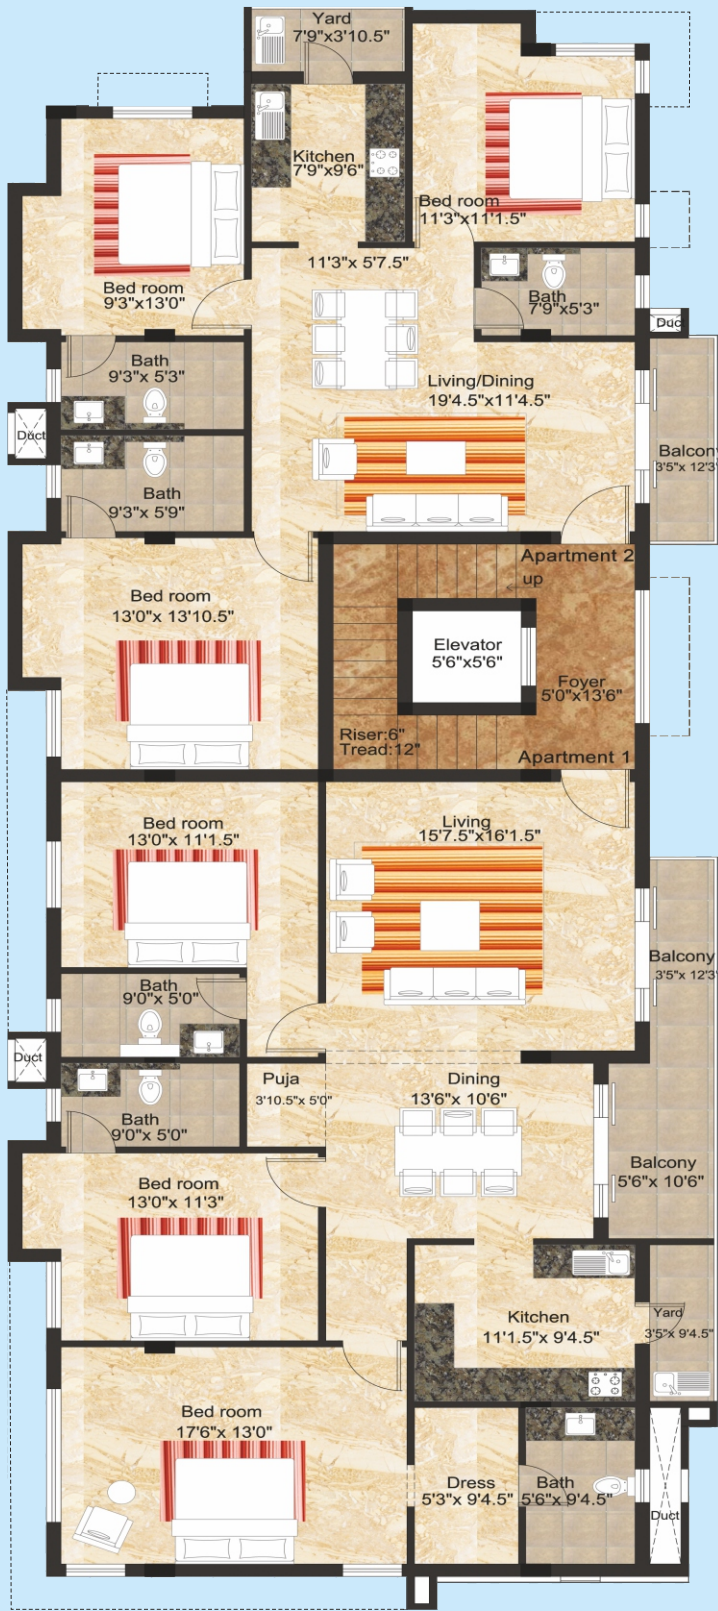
Yard
7'9"x3'10.5"

Kitchen
7'9"x9'6"

Bed room
11'3"x11'1.5"

Bed room
9'3"x13'0"

11'3"x 5'7.5"

Bath
7'9"x5'3"

Duct

Bath
9'3"x 5'3"

Duct

Living/Dining
19'4.5"x11'4.5"

Bath
9'3"x 5'9"

Balcony
3'5"x 12'3"

Apartment 2
up

Bed room
13'0"x 13'10.5"

Elevator
5'6"x5'6"

Foyer
5'0"x13'6"

Riser:6"
Tread:12"

Apartment 1

Bed room
13'0"x 11'1.5"

Living
15'7.5"x16'1.5"

Balcony
3'5"x 12'3"

Bath
9'0"x 5'0"

Duct

Puja
3'10.5"x 5'0"

Dining
13'6"x 10'6"

Bath
9'0"x 5'0"

Balcony
5'6"x 10'6"

Bed room
13'0"x 11'3"

Kitchen
11'1.5"x 9'4.5"

Yard
3'5"x 9'4.5"

Bed room
17'6"x 13'0"

Dress
5'3"x 9'4.5"

Bath
5'6"x 9'4.5"

Duct